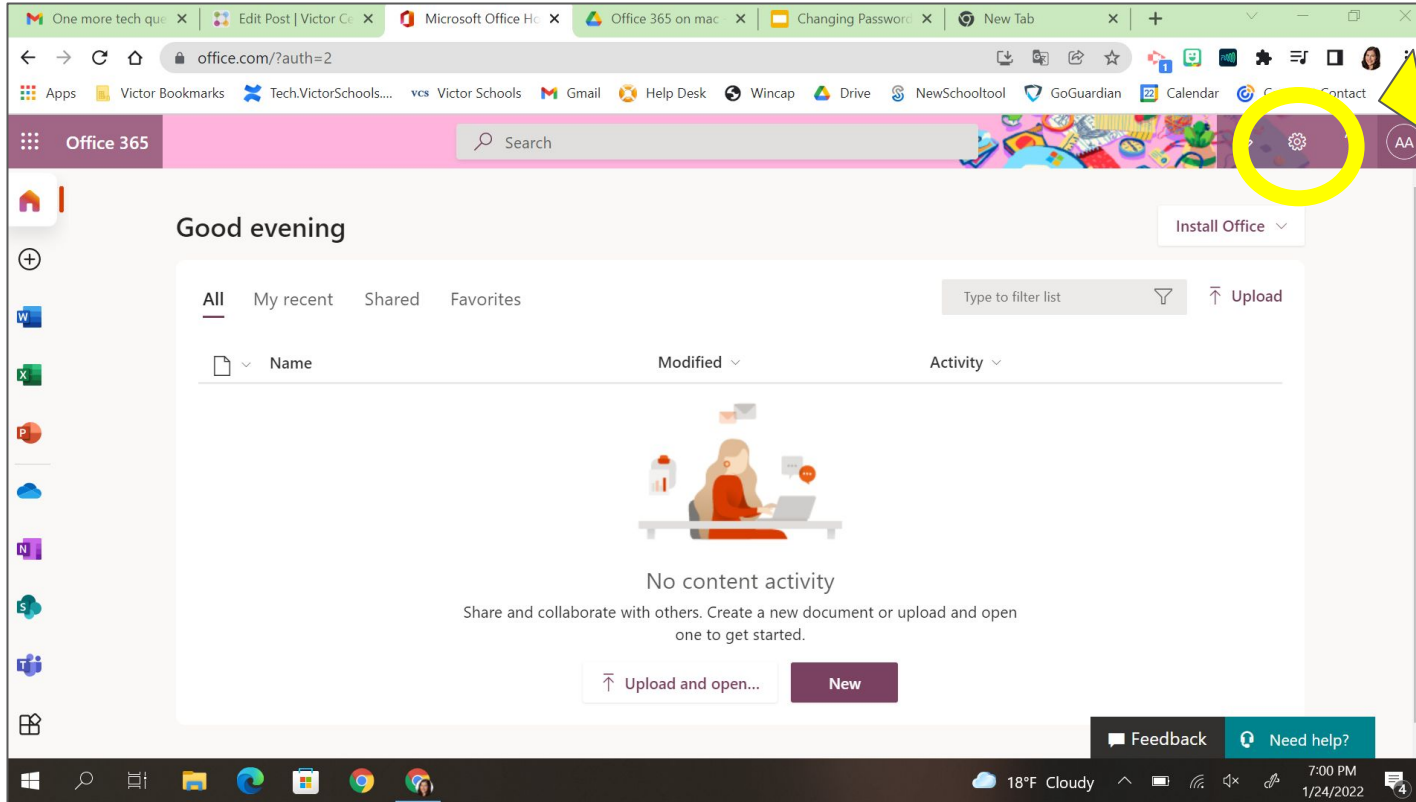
One more tech que ×
Edit Post | Victor Ce ×
Microsoft Office Ho ×
Office 365 on mac ×
Changing Password ×
New Tab ×
+

office.com/?auth=2

Apps
Victor Bookmarks
Tech.VictorSchools....
Victor Schools
Gmail
Help Desk
Wincap
Drive
NewSchooltool
GoGuardian
Calendar
C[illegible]
Contact

Office 365
Search
AA

Good evening
Install Office

All
My recent
Shared
Favorites
Type to filter list
Upload

Name
Modified
Activity

No content activity
Share and collaborate with others. Create a new document or upload and open one to get started.

Upload and open...
New

Feedback
Need help?

18°F Cloudy
7:00 PM
1/24/2022
4